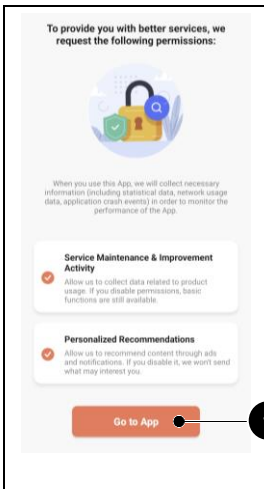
To provide you with better services, we request the following permissions:

When you use this App, we will collect necessary information (including statistical data, network usage data, application crash events) in order to monitor the performance of the App.

Service Maintenance & Improvement Activity

Allow us to collect data related to product usage. If you disable permissions, basic functions are still available.

Personalized Recommendations

Allow us to recommend content through ads and notifications. If you disable it, we won't send what may interest you.

Go to App